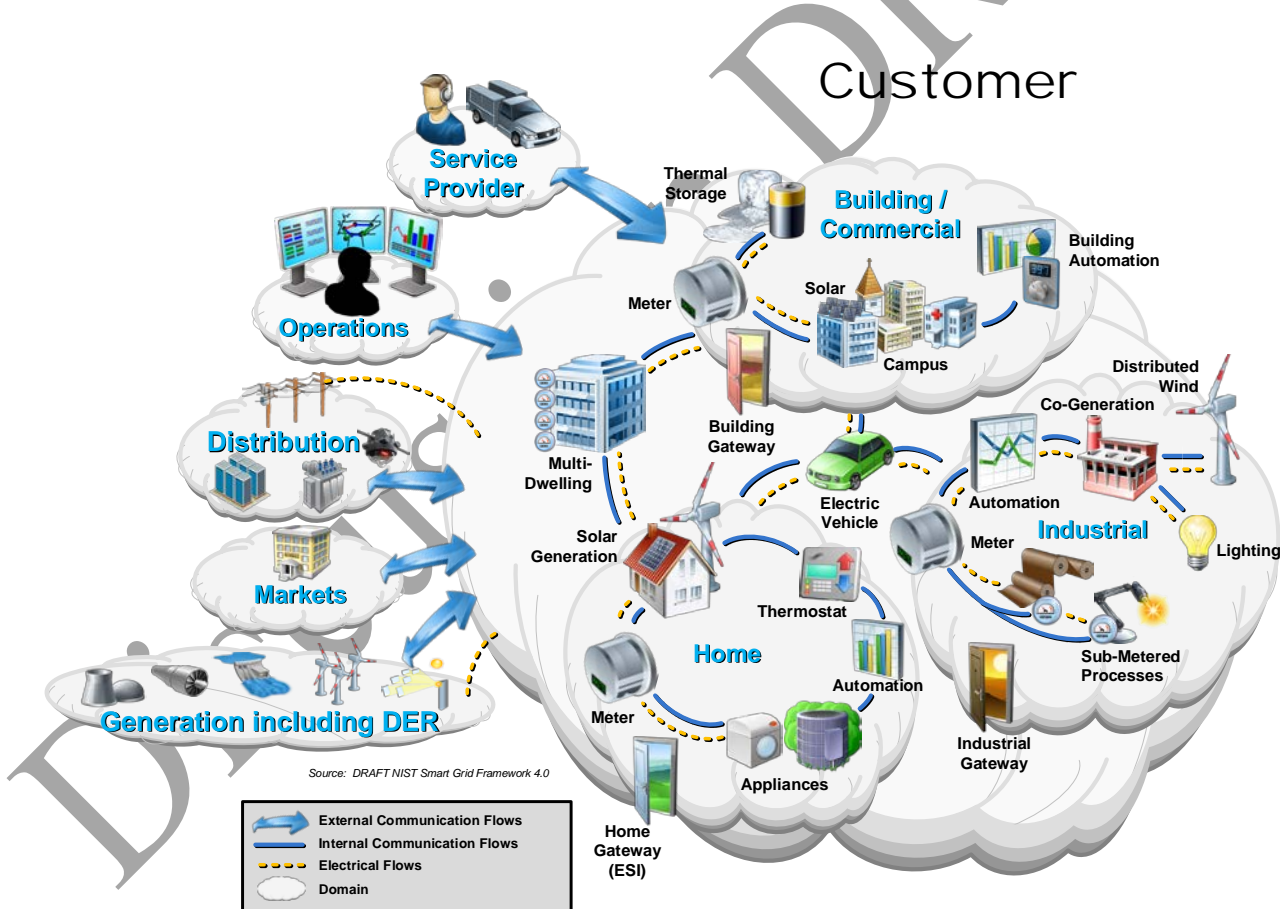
Customer

Service Provider

Operations

Distribution

Markets

Generation including DER

Thermal Storage

Building / Commercial

Building Automation

Meter

Solar

Campus

Multi-Dwelling

Building Gateway

Distributed Wind

Co-Generation

Electric Vehicle

Automation

Industrial

Meter

Lighting

Solar Generation

Thermostat

Home

Automation

Sub-Metered Processes

Meter

Appliances

Industrial Gateway

Home Gateway (ESI)

Source: DRAFT NIST Smart Grid Framework 4.0

External Communication Flows
Internal Communication Flows
Electrical Flows
Domain

DRAFT